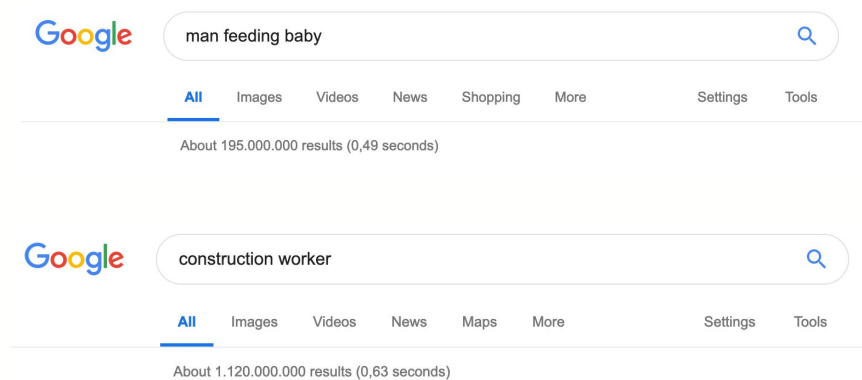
Google

man feeding baby

All Images Videos News Shopping More Settings Tools

About 195.000.000 results (0,49 seconds)

Google

construction worker

All Images Videos News Maps More Settings Tools

About 1.120.000.000 results (0,63 seconds)